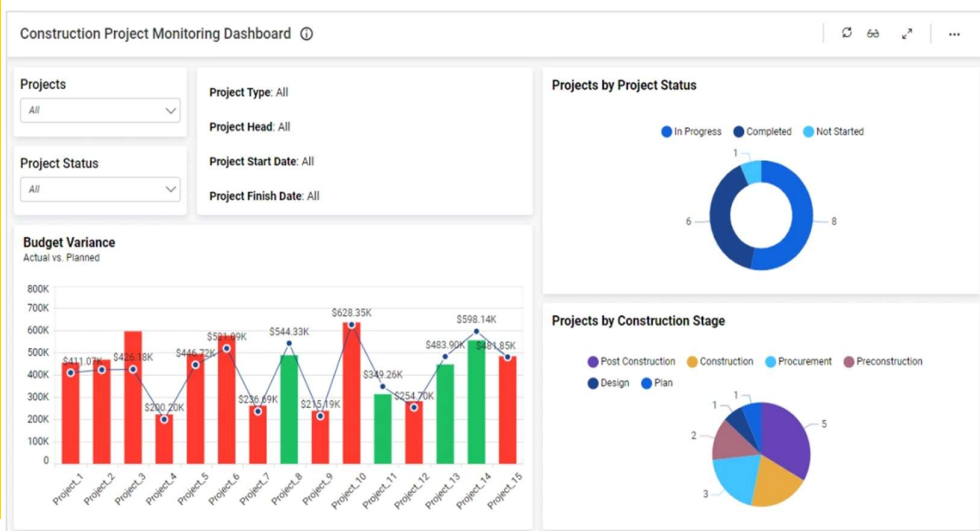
Construction Project Monitoring Dashboard ⓘ

Projects
All

Project Status
All

Project Type: All

Project Head: All

Project Start Date: All

Project Finish Date: All

Projects by Project Status

In Progress Completed Not Started

1
6
8

Budget Variance
Actual vs. Planned

800K
700K
600K
500K
400K
300K
200K
100K
0

$411.07K $426.18K $200.20K $446.72K $521.09K $236.69K $544.33K $215.19K $628.35K $349.26K $254.70K $483.90K $598.14K $481.85K

Project_1 Project_2 Project_3 Project_4 Project_5 Project_6 Project_7 Project_8 Project_9 Project_10 Project_11 Project_12 Project_13 Project_14 Project_15

Projects by Construction Stage

Post Construction Construction Procurement Preconstruction Design Plan

1
1
2
3
5